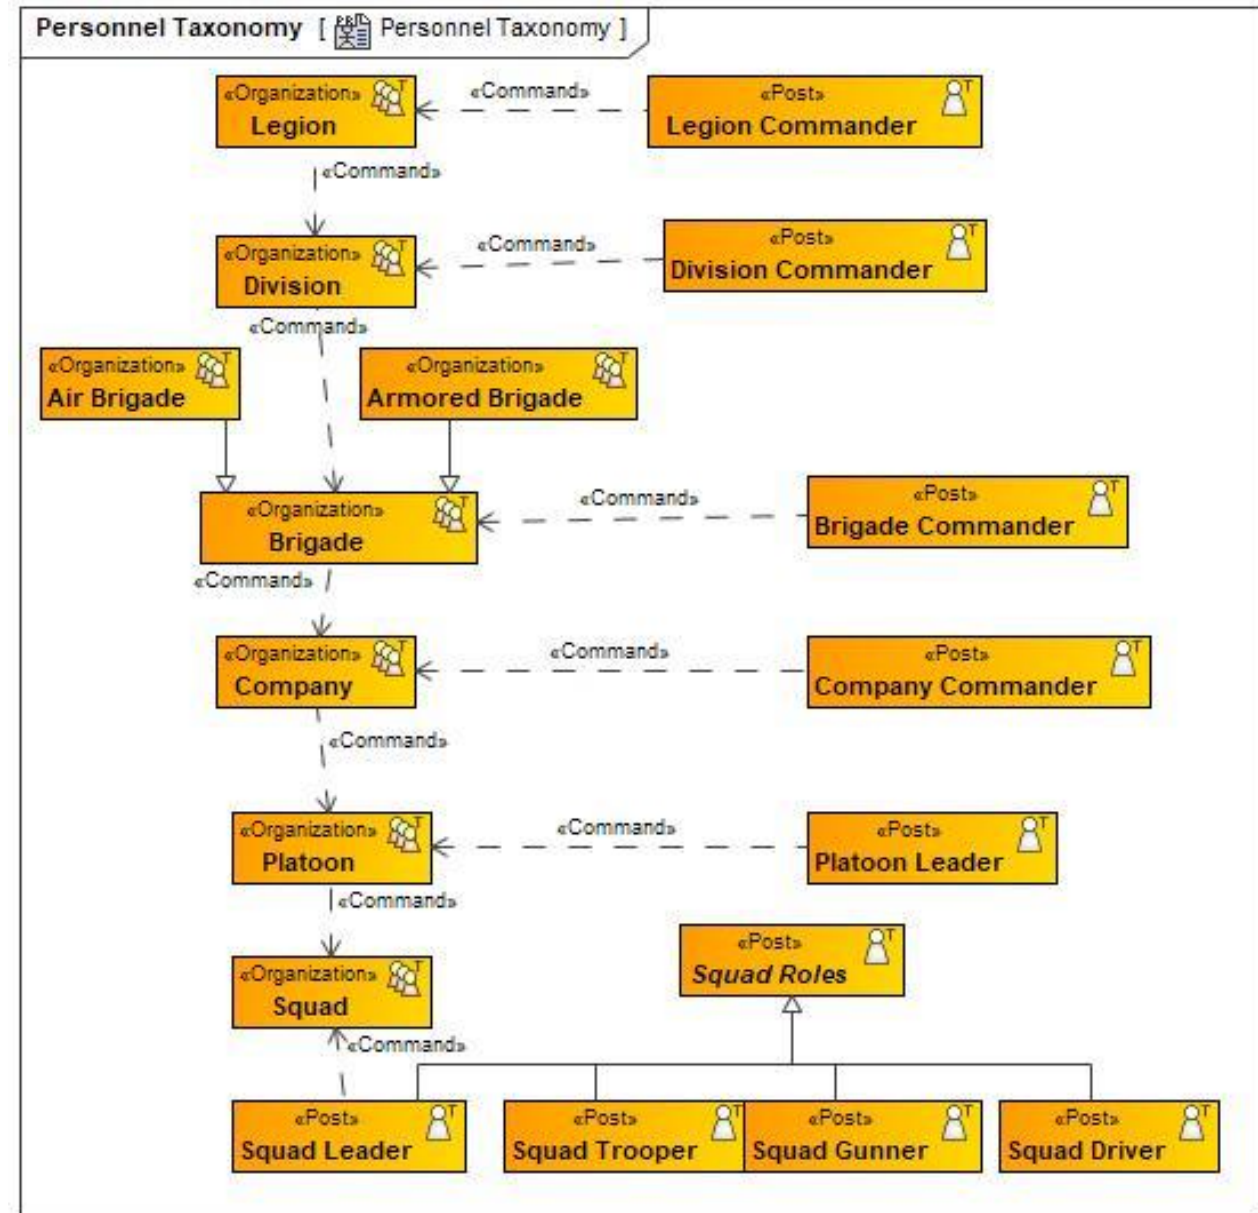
Personnel Taxonomy [ Personnel Taxonomy ]

«Organization»
Legion

«Command»

«Post»
Legion Commander

«Command»

«Organization»
Division

«Command»

«Post»
Division Commander

«Command»

«Organization»
Air Brigade

«Organization»
Armored Brigade

«Organization»
Brigade

«Command»

«Post»
Brigade Commander

«Command»

«Organization»
Company

«Command»

«Post»
Company Commander

«Command»

«Organization»
Platoon

«Command»

«Post»
Platoon Leader

«Command»

«Organization»
Squad

«Post»
Squad Roles

«Command»

«Post»
Squad Leader

«Post»
Squad Trooper

«Post»
Squad Gunner

«Post»
Squad Driver